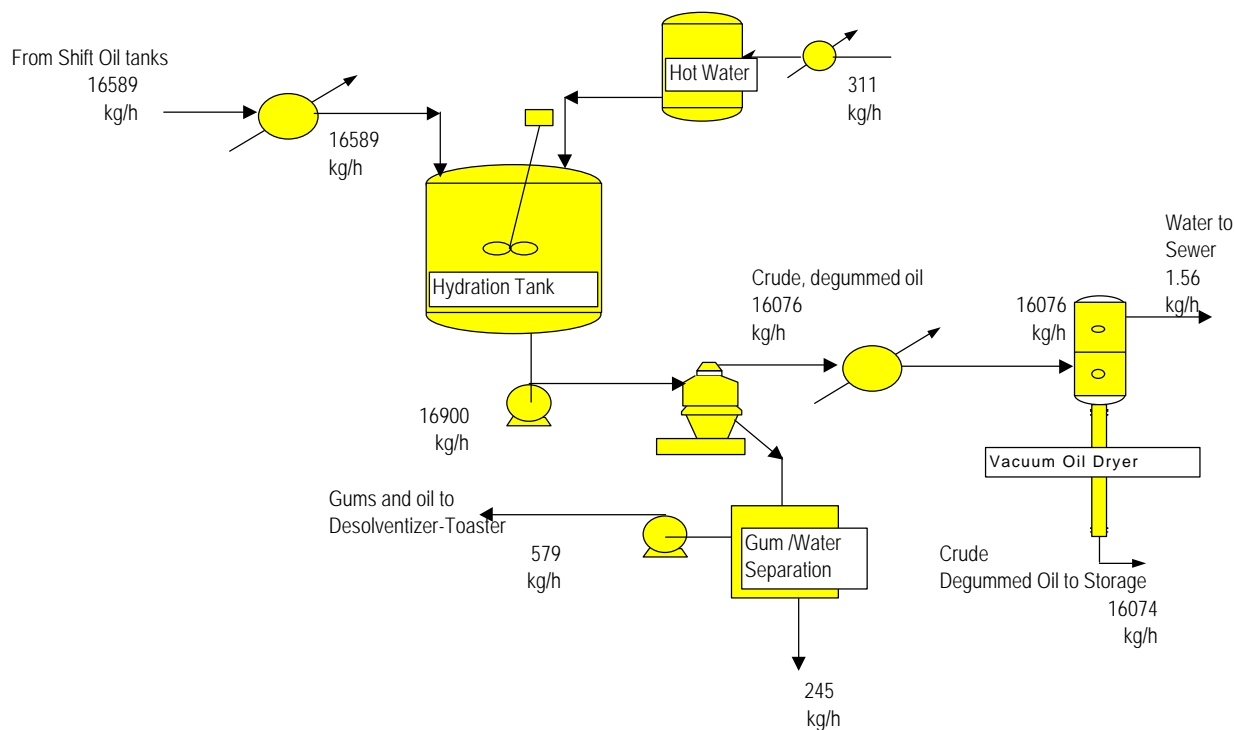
From Shift Oil tanks
16589
kg/h

Hot Water

311
kg/h

16589
kg/h

Hydration Tank

Water to
Sewer
1.56
kg/h

Crude, degummed oil
16076
kg/h

16076
kg/h

16900
kg/h

Vacuum Oil Dryer

Gums and oil to
Desolventizer-Toaster

579
kg/h

Gum /Water
Separation

Crude
Degummed Oil to Storage
16074
kg/h

245
kg/h